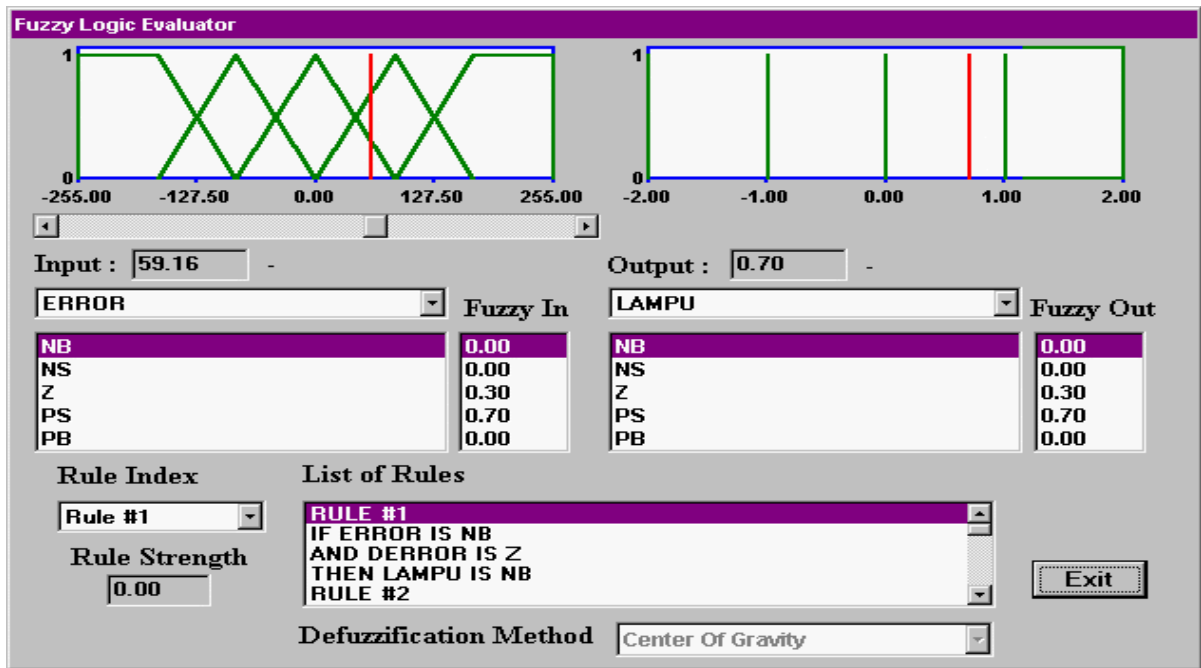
Fuzzy Logic Evaluator

1
0
-255.00 -127.50 0.00 127.50 255.00

1
0
-2.00 -1.00 0.00 1.00 2.00

Input : 59.16 -

Output : 0.70 -

ERROR

Fuzzy In

LAMPU

Fuzzy Out

| | |
|---|---|
| NB | 0.00 |
| NS | 0.00 |
| Z | 0.30 |
| PS | 0.70 |
| PB | 0.00 |

| | |
|---|---|
| NB | 0.00 |
| NS | 0.00 |
| Z | 0.30 |
| PS | 0.70 |
| PB | 0.00 |

Rule Index

Rule #1

Rule Strength

0.00

List of Rules

RULE #1
IF ERROR IS NB
AND DERROR IS Z
THEN LAMPU IS NB
RULE #2

Exit

Defuzzification Method Center Of Gravity